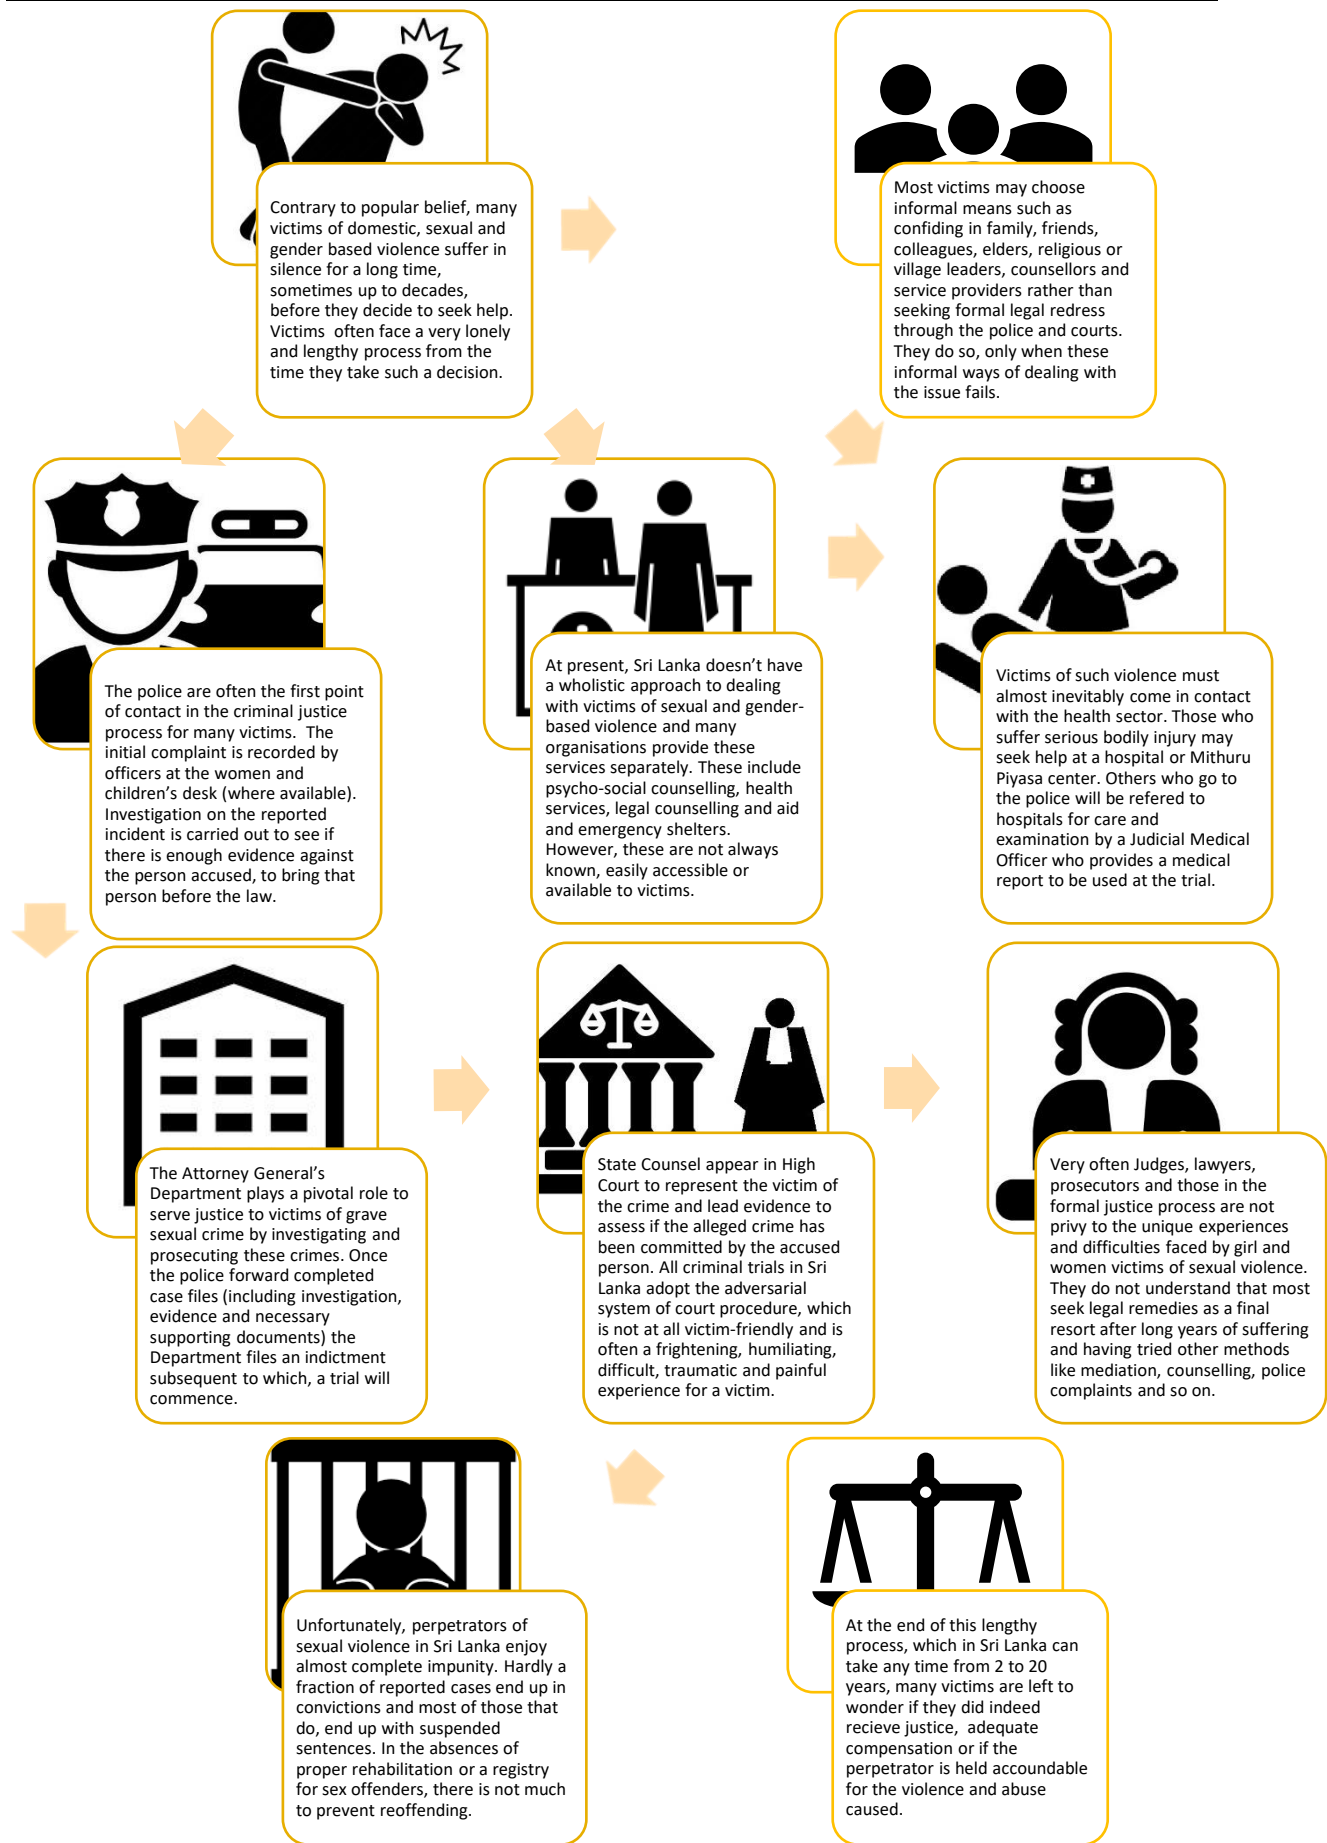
Contrary to popular belief, many victims of domestic, sexual and gender based violence suffer in silence for a long time, sometimes up to decades, before they decide to seek help. Victims often face a very lonely and lengthy process from the time they take such a decision.

Most victims may choose informal means such as confiding in family, friends, colleagues, elders, religious or village leaders, counsellors and service providers rather than seeking formal legal redress through the police and courts. They do so, only when these informal ways of dealing with the issue fails.

The police are often the first point of contact in the criminal justice process for many victims. The initial complaint is recorded by officers at the women and children's desk (where available). Investigation on the reported incident is carried out to see if there is enough evidence against the person accused, to bring that person before the law.

At present, Sri Lanka doesn't have a wholistic approach to dealing with victims of sexual and gender-based violence and many organisations provide these services separately. These include psycho-social counselling, health services, legal counselling and aid and emergency shelters. However, these are not always known, easily accessible or available to victims.

Victims of such violence must almost inevitably come in contact with the health sector. Those who suffer serious bodily injury may seek help at a hospital or Mithuru Piyasa center. Others who go to the police will be refered to hospitals for care and examination by a Judicial Medical Officer who provides a medical report to be used at the trial.

The Attorney General's Department plays a pivotal role to serve justice to victims of grave sexual crime by investigating and prosecuting these crimes. Once the police forward completed case files (including investigation, evidence and necessary supporting documents) the Department files an indictment subsequent to which, a trial will commence.

State Counsel appear in High Court to represent the victim of the crime and lead evidence to assess if the alleged crime has been committed by the accused person. All criminal trials in Sri Lanka adopt the adversarial system of court procedure, which is not at all victim-friendly and is often a frightening, humiliating, difficult, traumatic and painful experience for a victim.

Very often Judges, lawyers, prosecutors and those in the formal justice process are not privy to the unique experiences and difficulties faced by girl and women victims of sexual violence. They do not understand that most seek legal remedies as a final resort after long years of suffering and having tried other methods like mediation, counselling, police complaints and so on.

Unfortunately, perpetrators of sexual violence in Sri Lanka enjoy almost complete impunity. Hardly a fraction of reported cases end up in convictions and most of those that do, end up with suspended sentences. In the absences of proper rehabilitation or a registry for sex offenders, there is not much to prevent reoffending.

At the end of this lengthy process, which in Sri Lanka can take any time from 2 to 20 years, many victims are left to wonder if they did indeed recieve justice, adequate compensation or if the perpetrator is held accountable for the violence and abuse caused.